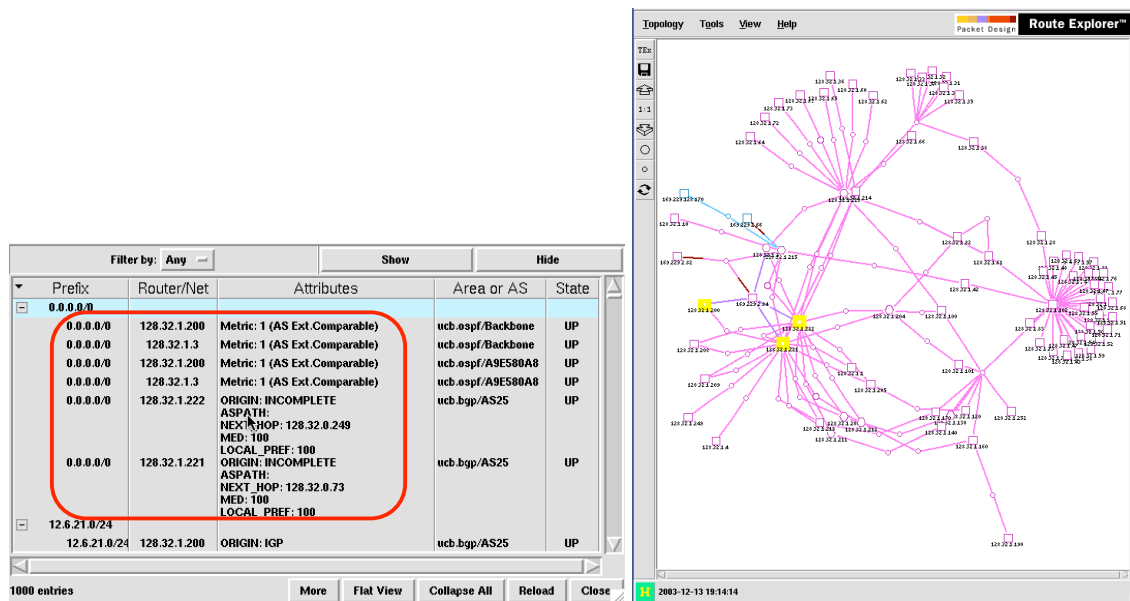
Filter by: Any Show Hide

| Prefix | Router/Net | Attributes | Area or AS | State |
|---|---|---|---|---|
| 0.0.0.0/0 | | | | |
| 0.0.0.0/0 | 128.32.1.200 | Metric: 1 (AS Ext.Comparable) | ucb.ospf/Backbone | UP |
| 0.0.0.0/0 | 128.32.1.3 | Metric: 1 (AS Ext.Comparable) | ucb.ospf/Backbone | UP |
| 0.0.0.0/0 | 128.32.1.200 | Metric: 1 (AS Ext.Comparable) | ucb.ospf/A9E580A8 | UP |
| 0.0.0.0/0 | 128.32.1.3 | Metric: 1 (AS Ext.Comparable) | ucb.ospf/A9E580A8 | UP |
| 0.0.0.0/0 | 128.32.1.222 | ORIGIN: INCOMPLETE ASPATH: NEXT_HOP: 128.32.0.249 MED: 100 LOCAL_PREF: 100 | ucb.bgp/AS25 | UP |
| 0.0.0.0/0 | 128.32.1.221 | ORIGIN: INCOMPLETE ASPATH: NEXT_HOP: 128.32.0.73 MED: 100 LOCAL_PREF: 100 | ucb.bgp/AS25 | UP |
| 12.6.21.0/24 | | | | |
| 12.6.21.0/24 | 128.32.1.200 | ORIGIN: IGP | ucb.bgp/AS25 | UP |

1000 entries More Flat View Collapse All Reload Close

Topology Tools View Help Packet Design Route Explorer™

TEx 1:1

128.32.1.26 128.32.1.60 128.32.1.61 128.32.1.73 128.32.1.72 128.32.1.64 128.32.1.66 128.32.1.35 128.32.1.38 128.32.1.214 128.32.1.22 128.32.1.23 128.32.1.41 128.32.1.42 128.32.1.215 128.32.1.200 128.32.1.222 128.32.1.221 128.32.1.204 128.32.1.100 128.32.1.209 128.32.1.4 128.32.1.205 128.32.1.101 128.32.1.249 128.32.1.211 128.32.1.140 128.32.1.160 128.32.1.252 128.32.1.190

H 2003-12-13 19:14:14